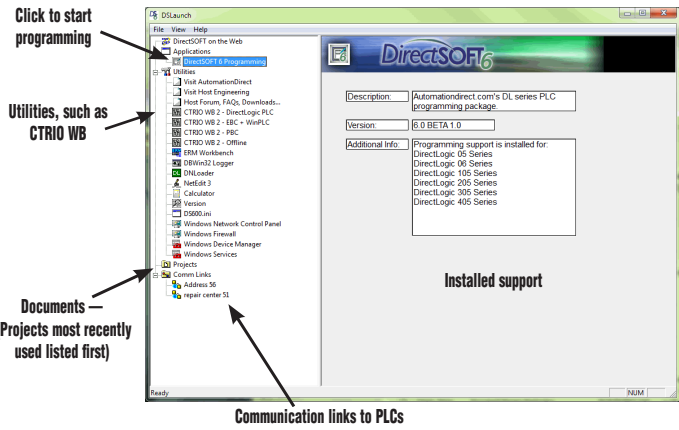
Click to start programming

Utilities, such as CTRIO WB

Documents — Projects most recently used listed first)

DSLaunch

File View Help

DirectSOFT on the Web
Applications
DirectSOFT 6 Programming
Utilities
Visit AutomationDirect
Visit Host Engineering
Host Forum, FAQs, Downloads...
CTRIO WB 2 - DirectLogic PLC
CTRIO WB 2 - EBC - WinPLC
CTRIO WB 2 - PBC
CTRIO WB 2 - Offline
ERM Workbench
DBWin32 Logger
DNLoader
NetEdit 3
Calculator
Version
DS600.ini
Windows Network Control Panel
Windows Firewall
Windows Device Manager
Windows Services
Projects
Comm Links
Address 56
repair center 51

DirectSOFT6

Description: Automationdirect.com's DL series PLC programming package

Version: 6.0 BETA 1.0

Additional Info: Programming support is installed for:
DirectLogic 05 Series
DirectLogic 06 Series
DirectLogic 105 Series
DirectLogic 205 Series
DirectLogic 305 Series
DirectLogic 405 Series

Installed support

Ready NUM

Communication links to PLCs